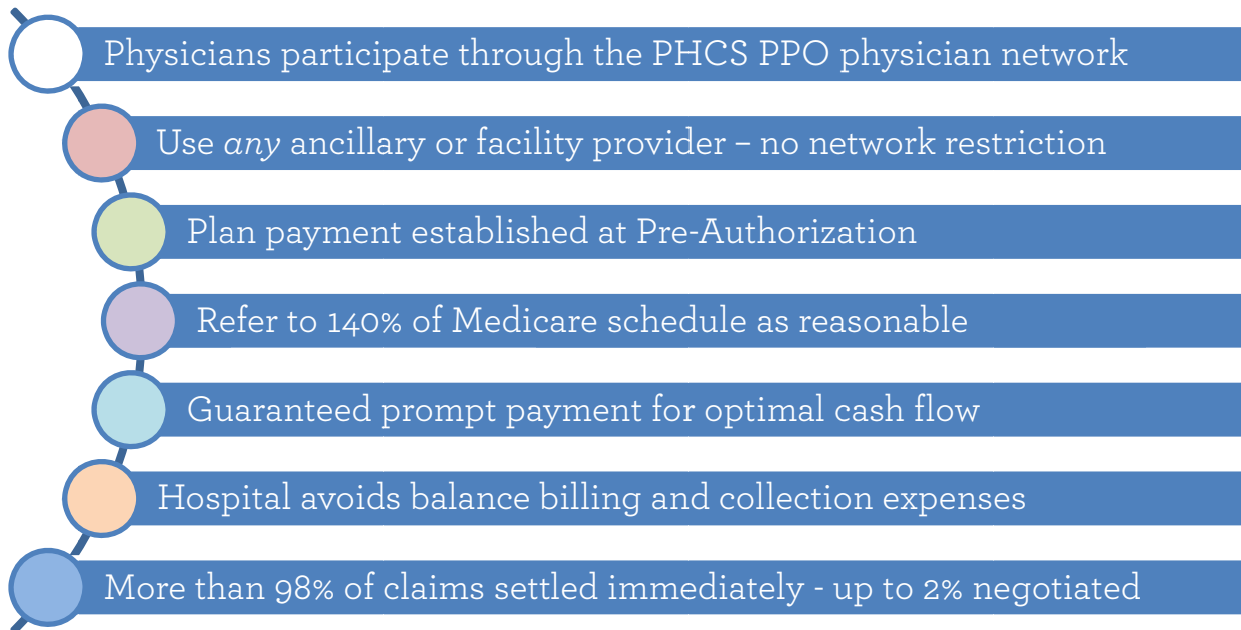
Physicians participate through the PHCS PPO physician network

Use *any* ancillary or facility provider – no network restriction

Plan payment established at Pre-Authorization

Refer to 140% of Medicare schedule as reasonable

Guaranteed prompt payment for optimal cash flow

Hospital avoids balance billing and collection expenses

More than 98% of claims settled immediately - up to 2% negotiated